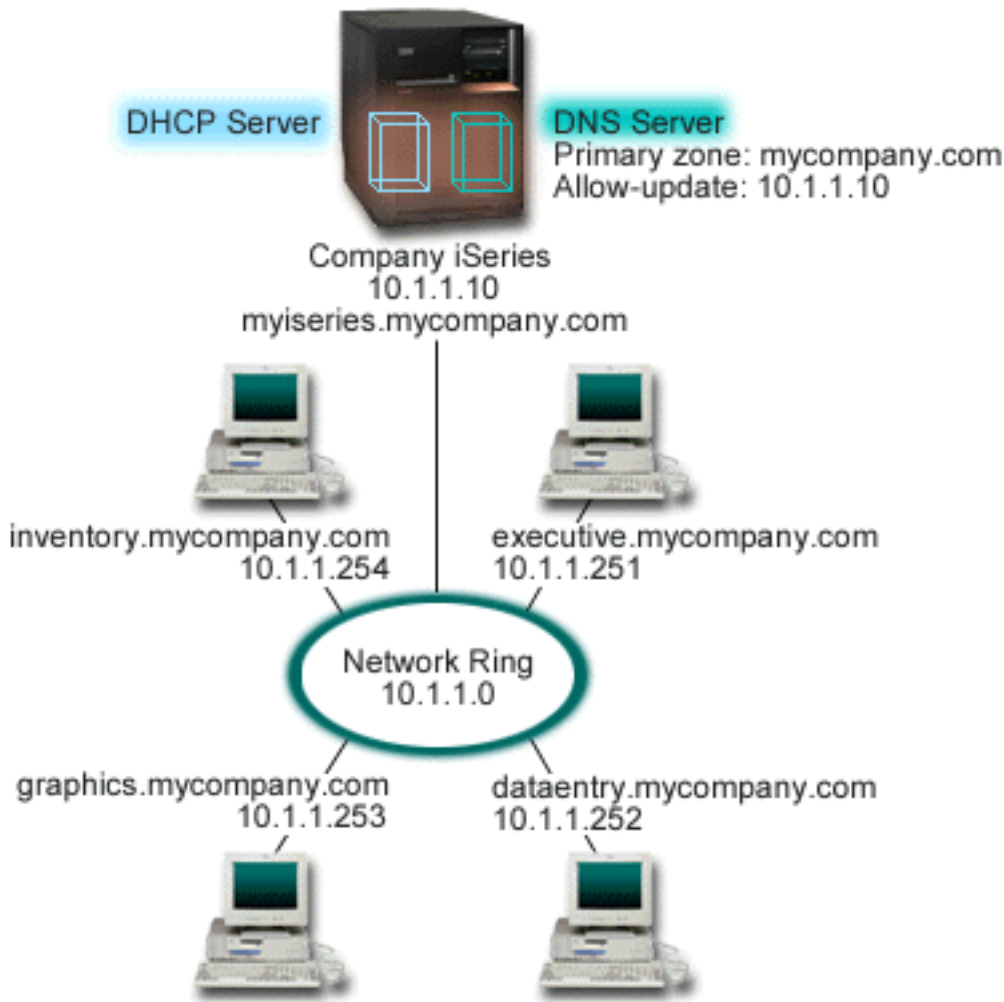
DHCP Server

DNS Server
Primary zone: mycompany.com
Allow-update: 10.1.1.10

Company iSeries
10.1.1.10
myiseries.mycompany.com

inventory.mycompany.com
10.1.1.254

executive.mycompany.com
10.1.1.251

Network Ring
10.1.1.0

graphics.mycompany.com
10.1.1.253

dataentry.mycompany.com
10.1.1.252